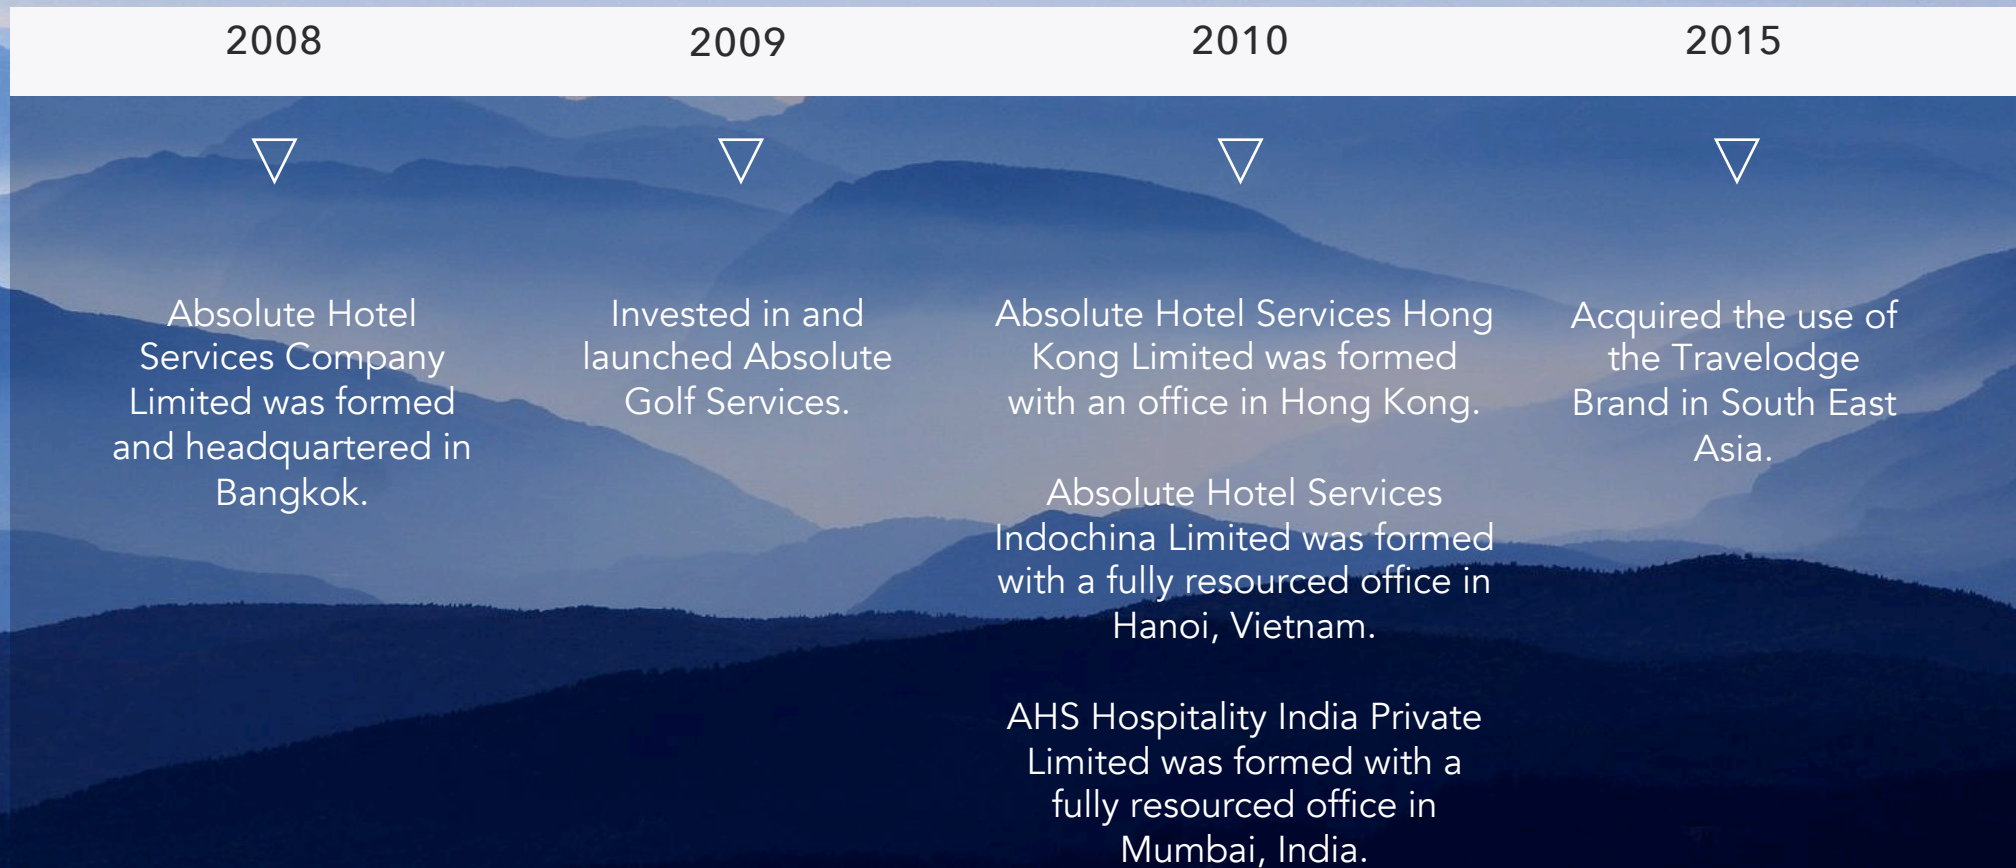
2008

Absolute Hotel Services Company Limited was formed and headquartered in Bangkok.

2009

Invested in and launched Absolute Golf Services.

2010

Absolute Hotel Services Hong Kong Limited was formed with an office in Hong Kong.

Absolute Hotel Services Indochina Limited was formed with a fully resourced office in Hanoi, Vietnam.

AHS Hospitality India Private Limited was formed with a fully resourced office in Mumbai, India.

2015

Acquired the use of the Travelodge Brand in South East Asia.